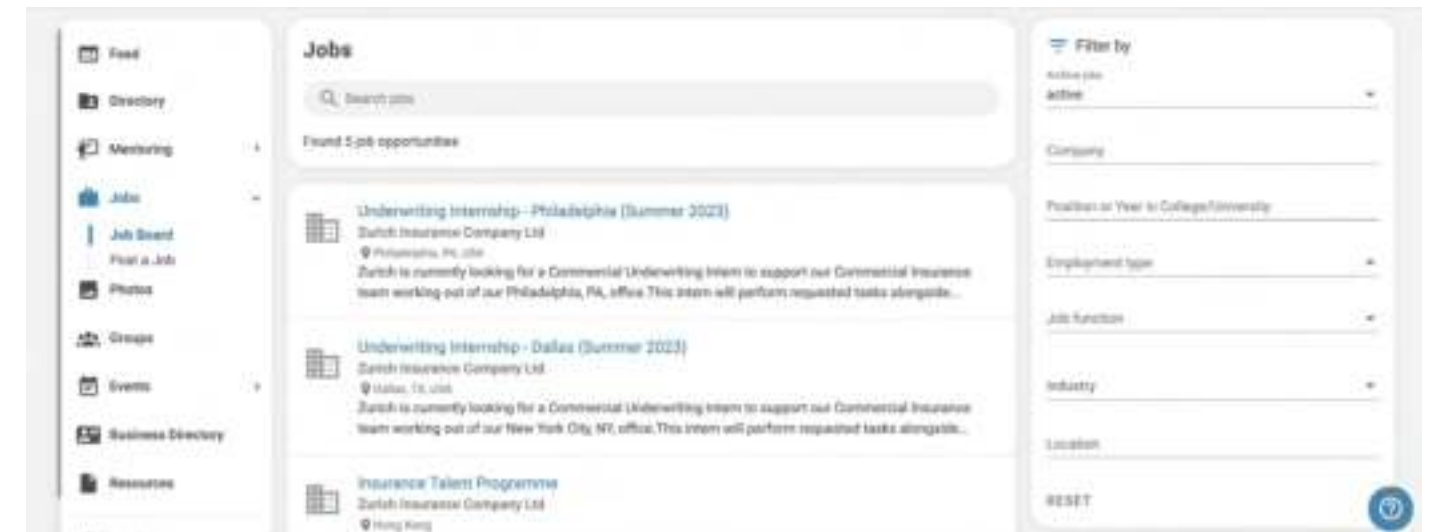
Feed

Directory

Mentoring

Jobs

Job Board

Post a Job

Photos

Groups

Events

Business Directory

Resources

Jobs

Search jobs

Found 5 job opportunities

Underwriting Internship - Philadelphia (Summer 2023)

Zurich Insurance Company Ltd

Philadelphia, PA, USA

Zurich is currently looking for a Commercial Underwriting Intern to support our Commercial Insurance team working out of our Philadelphia, PA, office. This intern will perform requested tasks alongside...

Underwriting Internship - Dallas (Summer 2023)

Zurich Insurance Company Ltd

Dallas, TX, USA

Zurich is currently looking for a Commercial Underwriting Intern to support our Commercial Insurance team working out of our New York City, NY, office. This intern will perform requested tasks alongside...

Insurance Talent Programme

Zurich Insurance Company Ltd

Hong Kong

Filter by

Active jobs

active

Company

Position or Year in College/University

Employment type

Job function

Industry

Location

RESET